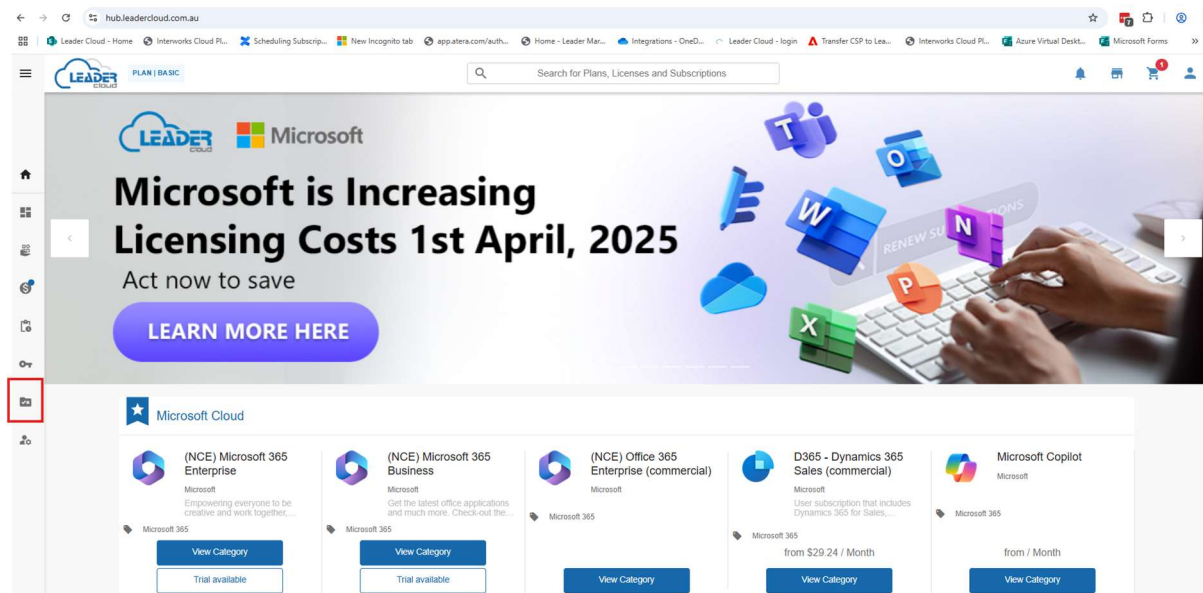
hub.leadercloud.com.au

Leader Cloud - Home | Interworks Cloud Pl... | Scheduling Subscrip... | New Incognito tab | app.atera.com/auth... | Home - Leader Mar... | Integrations - OneD... | Leader Cloud - login | Transfer CSP to Lea... | Interworks Cloud Pl... | Azure Virtual Deskt... | Microsoft Forms

LEADER cloud PLAN | BASIC

Search for Plans, Licenses and Subscriptions

1

LEADER cloud Microsoft

Microsoft is Increasing Licensing Costs 1st April, 2025

Act now to save

LEARN MORE HERE

RENEW SUBSCRIPTIONS

Microsoft Cloud

(NCE) Microsoft 365 Enterprise
Microsoft
Empowering everyone to be creative and work together,...
Microsoft 365
View Category
Trial available

(NCE) Microsoft 365 Business
Microsoft
Get the latest office applications and much more. Check-out the...
Microsoft 365
View Category
Trial available

(NCE) Office 365 Enterprise (commercial)
Microsoft
Microsoft 365
View Category

D365 - Dynamics 365 Sales (commercial)
Microsoft
User subscription that includes Dynamics 365 for Sales,...
Microsoft 365
from $29.24 / Month
View Category

Microsoft Copilot
Microsoft
Microsoft 365
from / Month
View Category